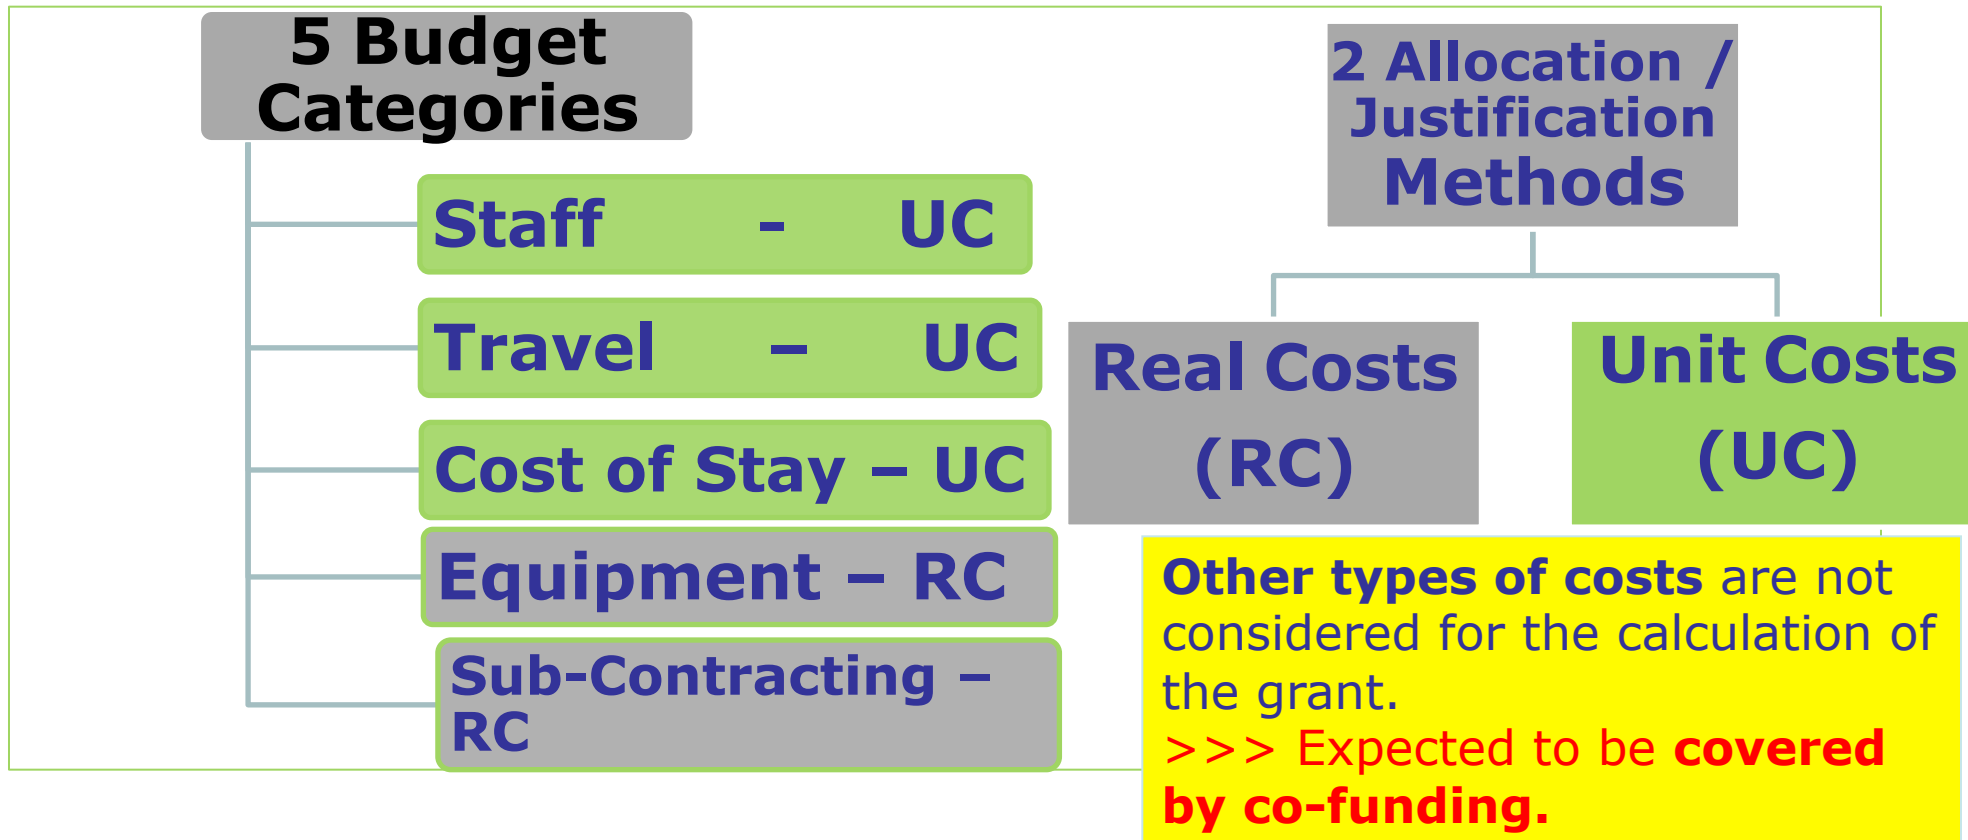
5 Budget Categories

Staff - UC

Travel – UC

Cost of Stay – UC

Equipment – RC

Sub-Contracting – RC

2 Allocation / Justification Methods

Real Costs (RC)

Unit Costs (UC)

Other types of costs are not considered for the calculation of the grant.
>>> Expected to be covered by co-funding.